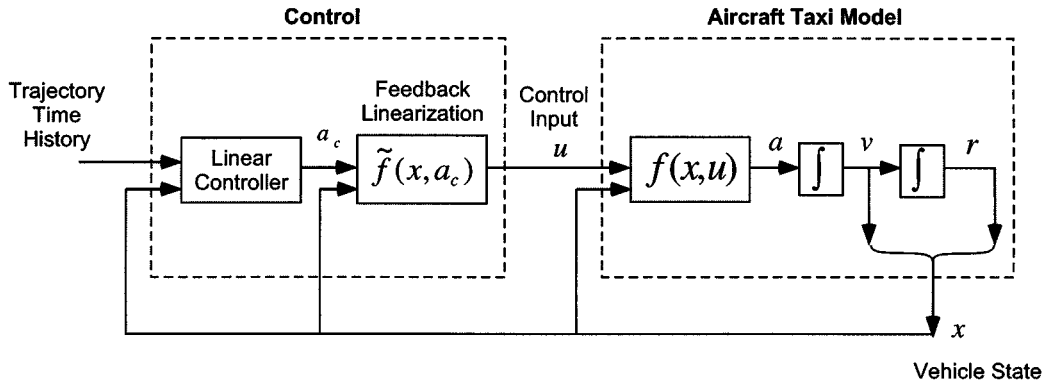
Control

Aircraft Taxi Model

Trajectory Time History

Linear Controller

$a_c$

Feedback Linearization

$\tilde{f}(x, a_c)$

Control Input

$u$

$f(x,u)$

$a$

$\int$

$v$

$\int$

$r$

$x$

Vehicle State